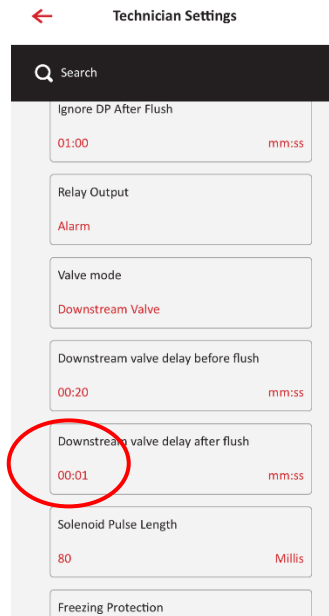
Technician Settings

Search

Ignore DP After Flush
01:00 mm:ss

Relay Output
Alarm

Valve mode
Downstream Valve

Downstream valve delay before flush
00:20 mm:ss

Downstream valve delay after flush
00:01 mm:ss

Solenoid Pulse Length
80 Millis

Freezing Protection